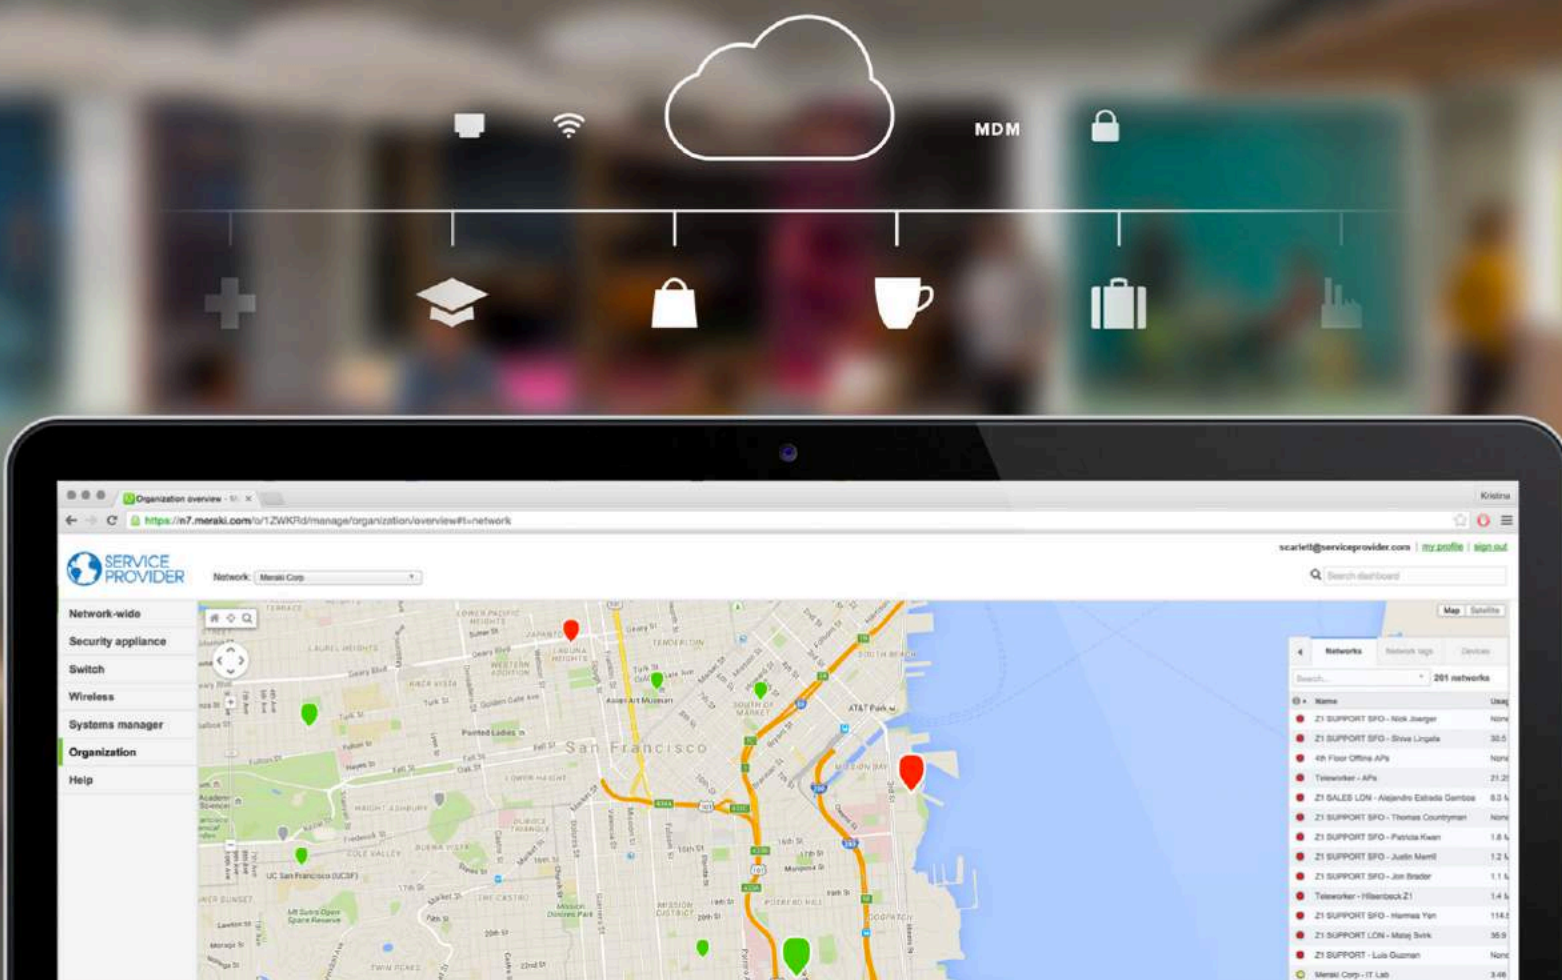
MDM

Organization overview - M ×

Kristina

https://n7.meraki.com/o/1ZWKRd/manage/organization/overview#t=network

SERVICE PROVIDER

Network: Meraki Corp

scarlett@serviceprovider.com | my profile | sign out

Search dashboard

Network-wide
Security appliance
Switch
Wireless
Systems manager
Organization
Help

Map Satellite

Networks Network tags Devices

Search... 201 networks

Name

Z1 SUPPORT SFO - Nick Joerger
Z1 SUPPORT SFO - Shiva Lingala
4th Floor Offline APs
Teleworker - APs
Z1 SALES LON - Alejandro Estrada Gamboa
Z1 SUPPORT SFO - Thomas Countryman
Z1 SUPPORT SFO - Patricia Kwan
Z1 SUPPORT SFO - Justin Merrill
Z1 SUPPORT SFO - Jon Brader
Teleworker - Hilsenbeck Z1
Z1 SUPPORT SFO - Harmaa Yen
Z1 SUPPORT LON - Matej Svirk
Z1 SUPPORT - Luis Guzman
Meraki Corp - IT Lab

San Francisco